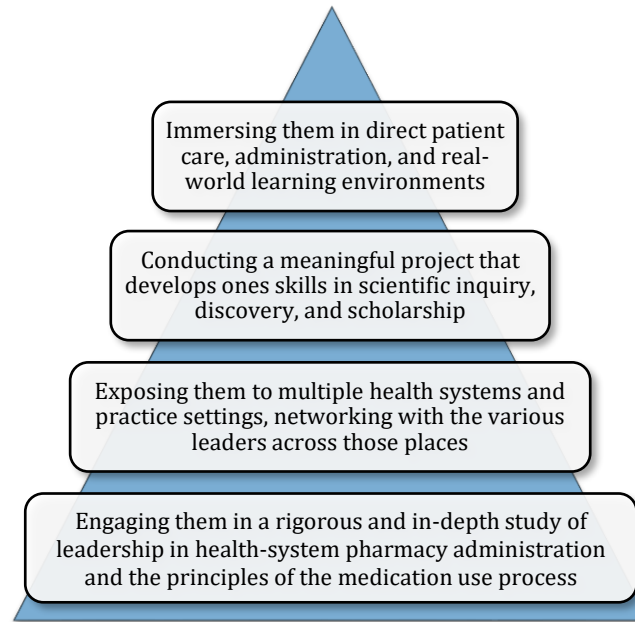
Immersing them in direct patient care, administration, and real-world learning environments

Conducting a meaningful project that develops ones skills in scientific inquiry, discovery, and scholarship

Exposing them to multiple health systems and practice settings, networking with the various leaders across those places

Engaging them in a rigorous and in-depth study of leadership in health-system pharmacy administration and the principles of the medication use process